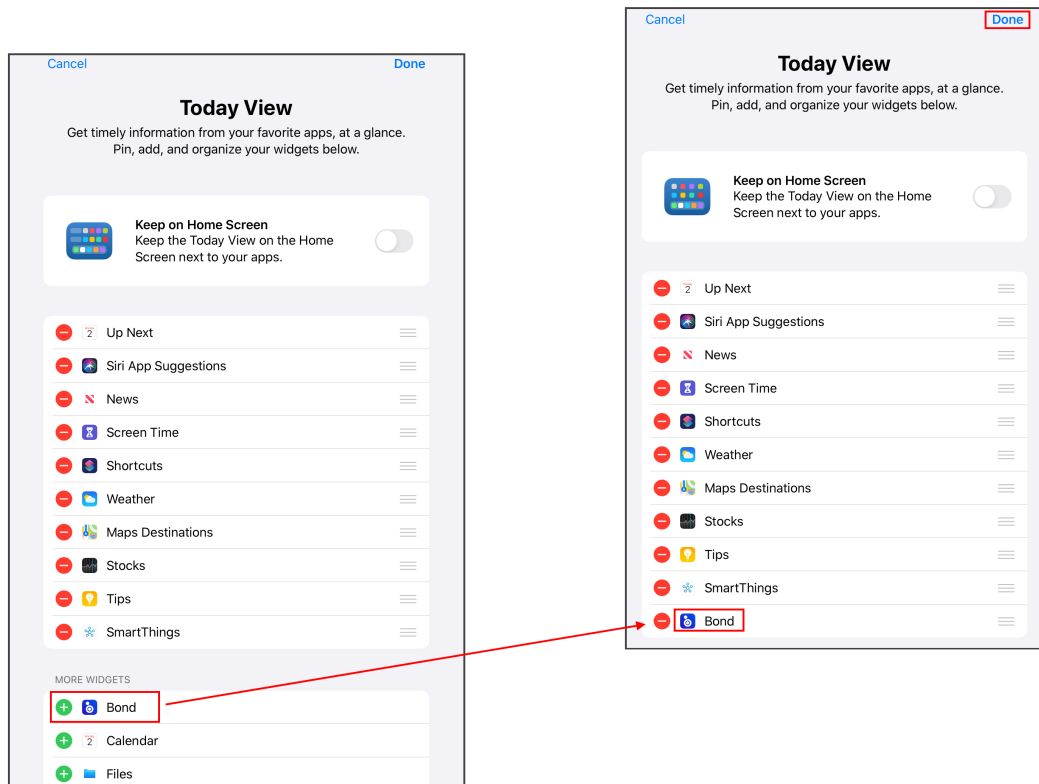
Cancel

Done

Today View

Get timely information from your favorite apps, at a glance. Pin, add, and organize your widgets below.

Keep on Home Screen
Keep the Today View on the Home Screen next to your apps.

2 Up Next
Siri App Suggestions
News
Screen Time
Shortcuts
Weather
Maps Destinations
Stocks
Tips
SmartThings

MORE WIDGETS
Bond
2 Calendar
Files

Cancel

Done

Today View

Get timely information from your favorite apps, at a glance. Pin, add, and organize your widgets below.

Keep on Home Screen
Keep the Today View on the Home Screen next to your apps.

2 Up Next
Siri App Suggestions
News
Screen Time
Shortcuts
Weather
Maps Destinations
Stocks
Tips
SmartThings
Bond